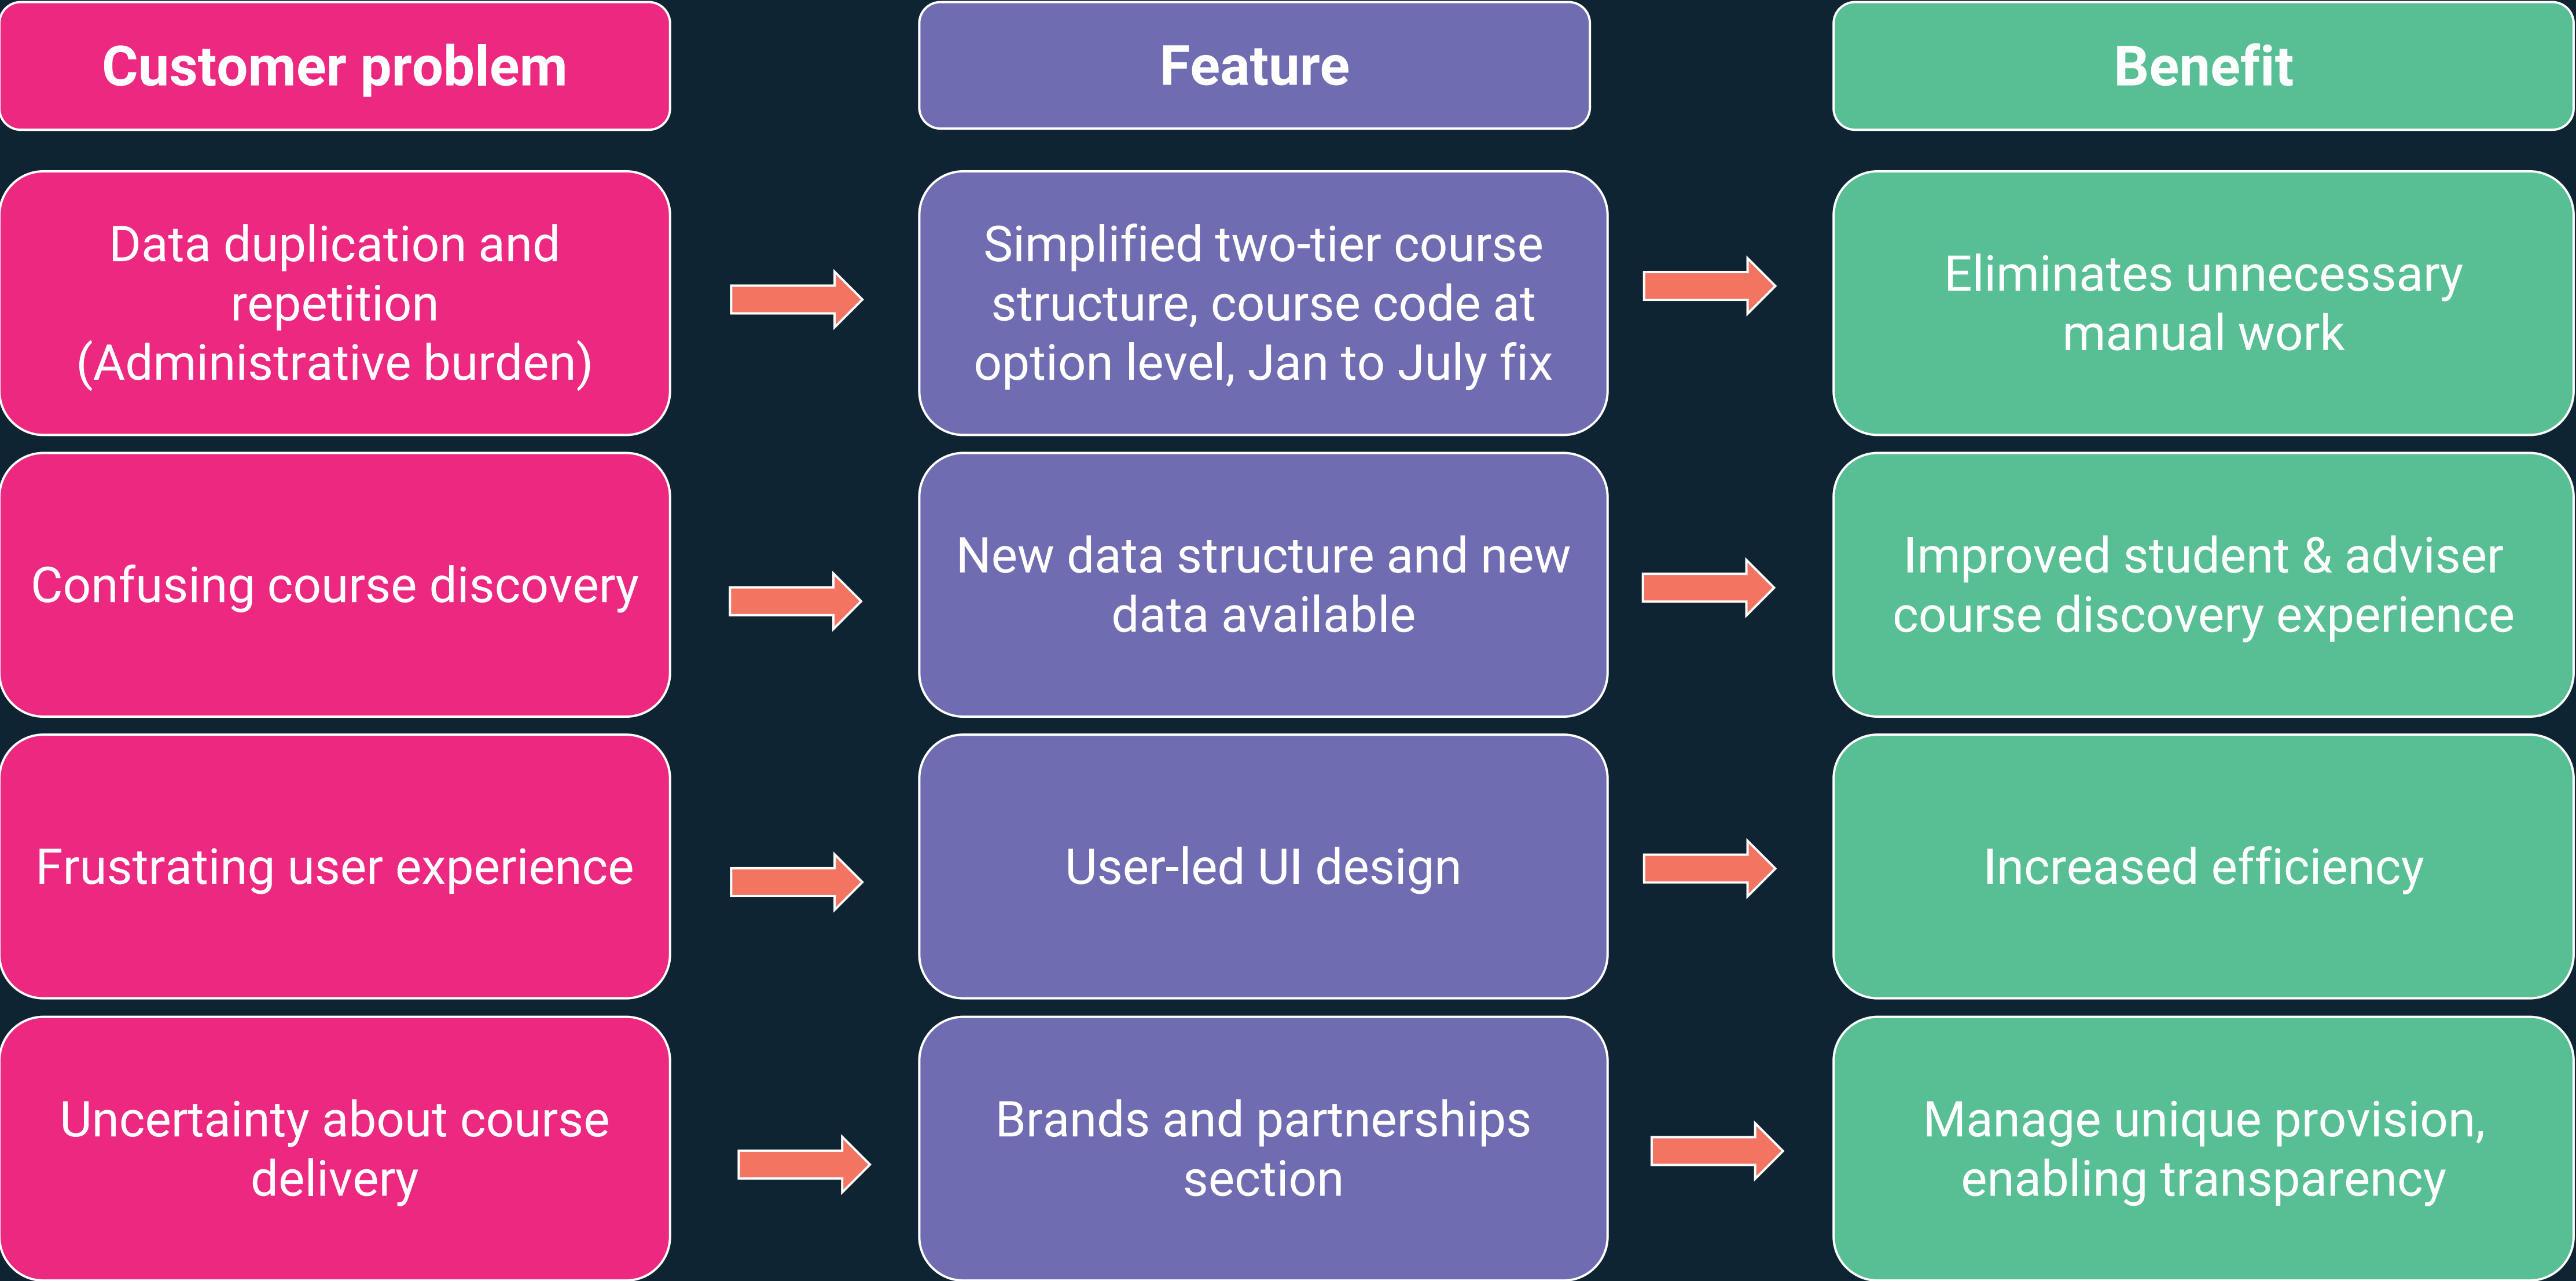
| Customer problem | Feature | Benefit |
|---|---|---|
| Data duplication and repetition (Administrative burden) | Simplified two-tier course structure, course code at option level, Jan to July fix | Eliminates unnecessary manual work |
| Confusing course discovery | New data structure and new data available | Improved student & adviser course discovery experience |
| Frustrating user experience | User-led UI design | Increased efficiency |
| Uncertainty about course delivery | Brands and partnerships section | Manage unique provision, enabling transparency |